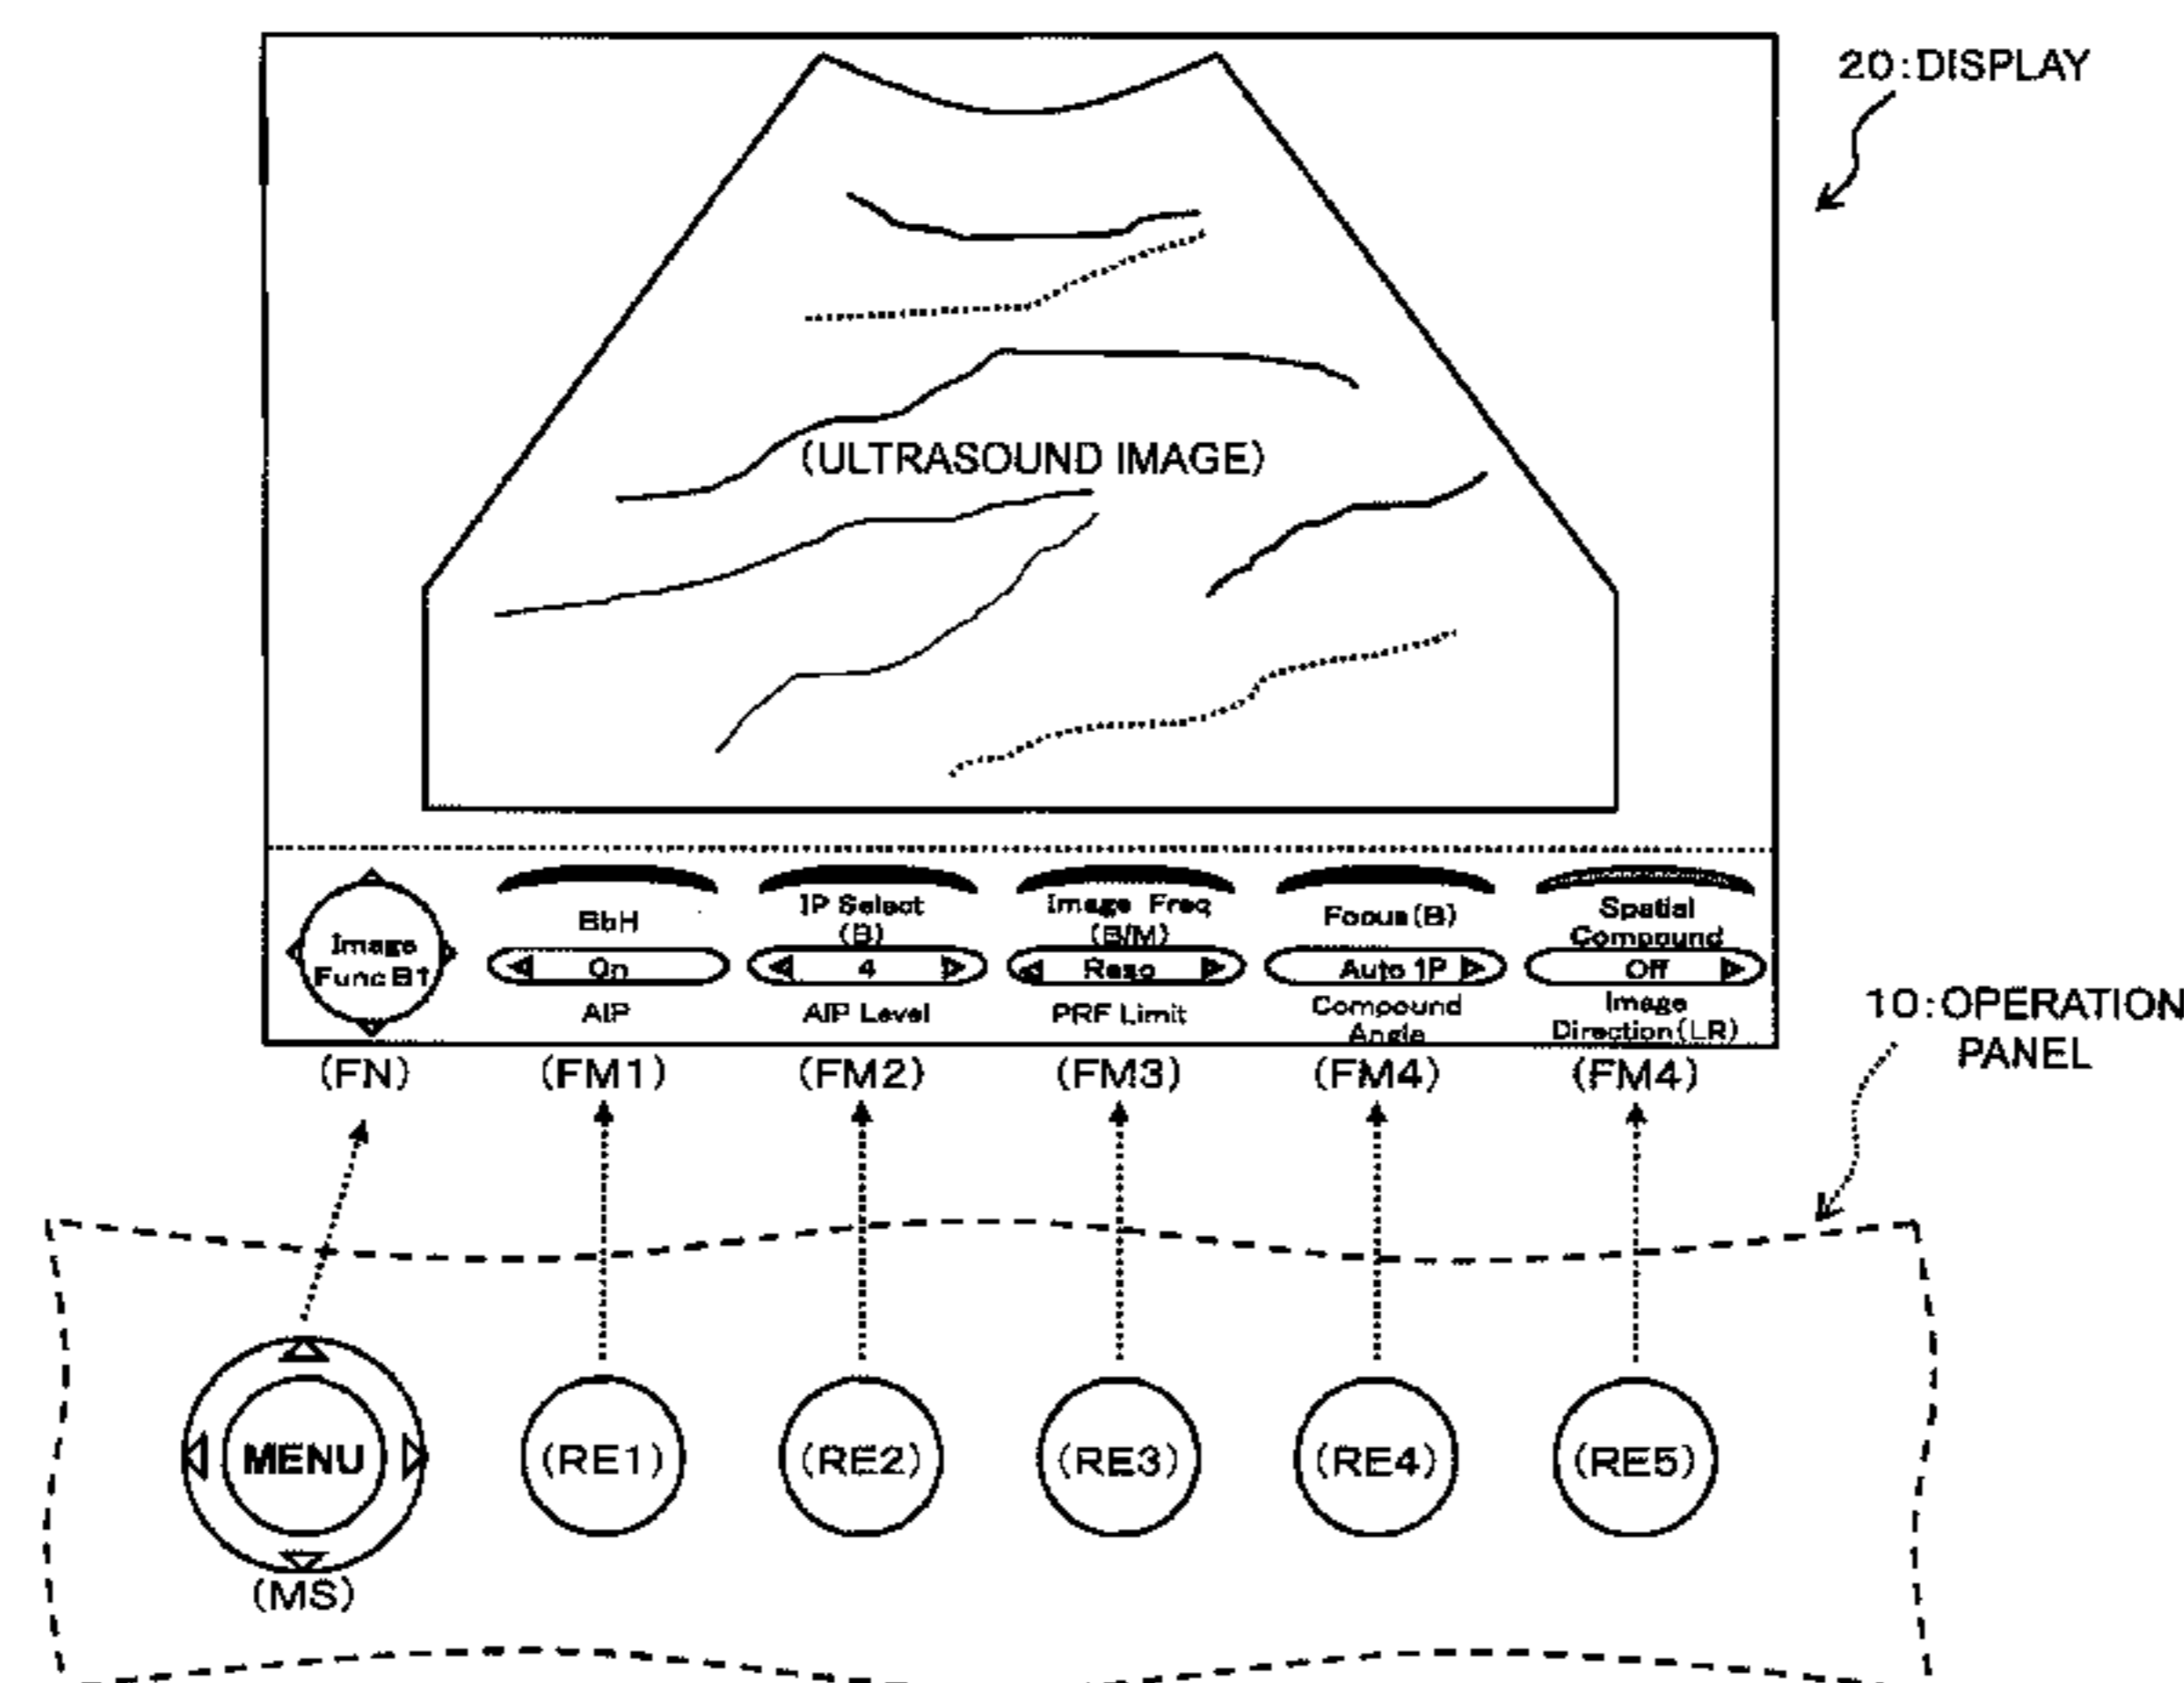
20:DISPLAY

(ULTRASOUND IMAGE)

Image Func B1

BbH
On
AIP

IP Select (B)
4
AIP Level

Image Freq (B/M)
Reso
PRF Limit

Focus (B)
Auto 1P
Compound Angle

Spatial Compound
Off
Image Direction (LR)

(FN) (FM1) (FM2) (FM3) (FM4) (FM4)

10:OPERATION PANEL

MENU
(MS)

(RE1) (RE2) (RE3) (RE4) (RE5)